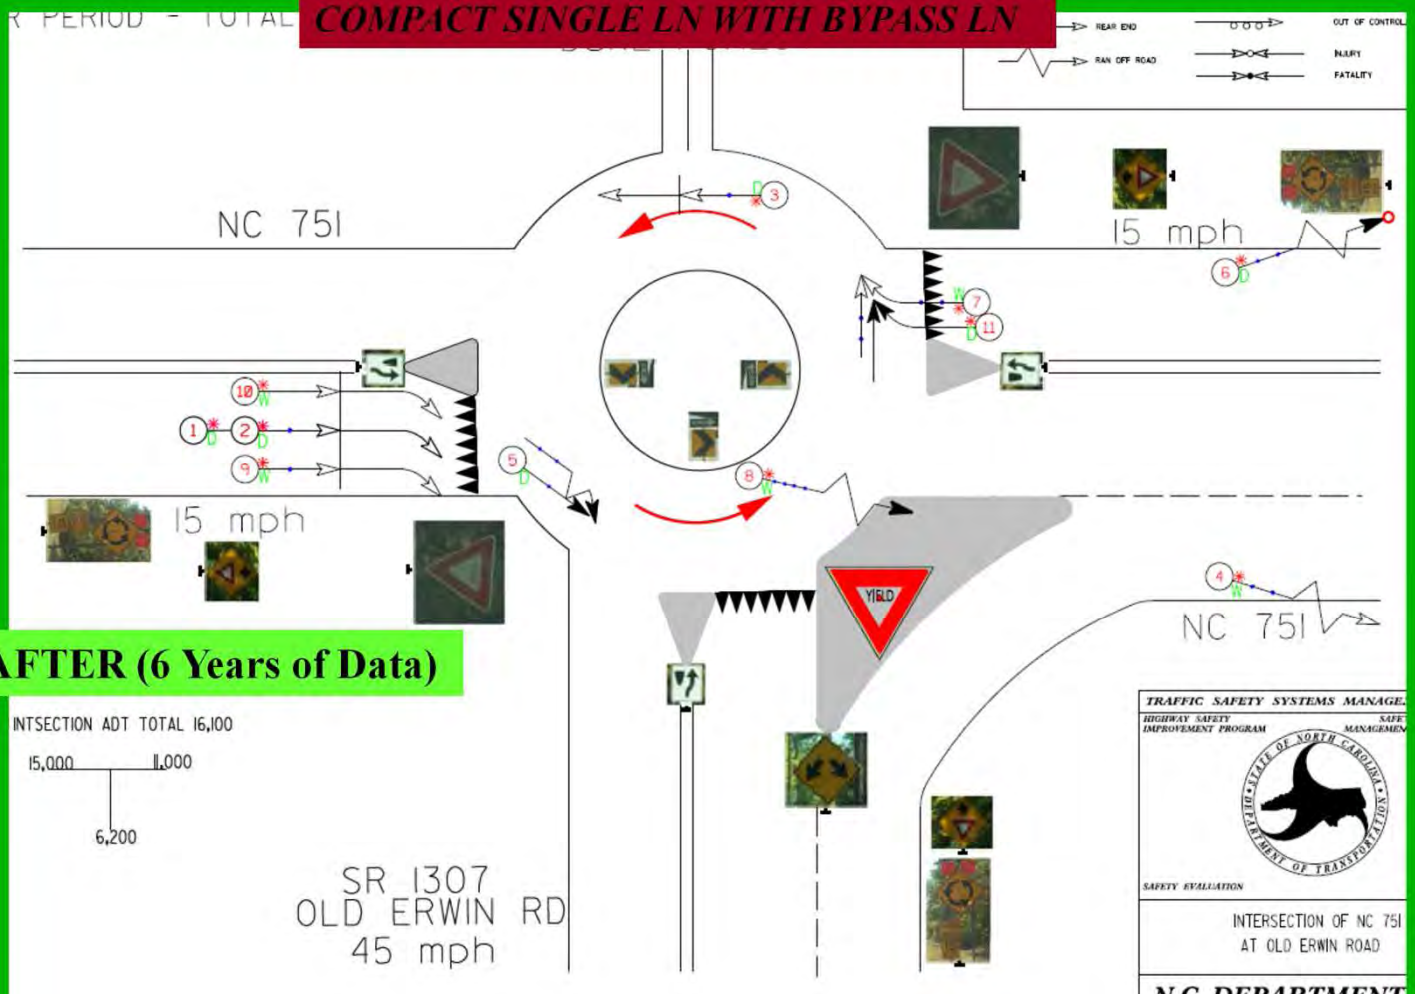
R PERIOD - TOTAL
COMPACT SINGLE LN WITH BYPASS LN

REAR END
OUT OF CONTROL
RAN OFF ROAD
INJURY
FATALITY

NC 751
3
D
15 mph
6
D
7
W
11
D
10
W
1
D
2
D
9
W
5
D
8
W
15 mph
YIELD
4
W
NC 751

AFTER (6 Years of Data)

INTSECTION ADT TOTAL 16,100
15,000
11,000
6,200

SR 1307
OLD ERWIN RD
45 mph

TRAFFIC SAFETY SYSTEMS MANAGE
HIGHWAY SAFETY IMPROVEMENT PROGRAM
SAFE MANAGEMEN
STATE OF NORTH CAROLINA DEPARTMENT OF TRANSPORTATION
SAFETY EVALUATION
INTERSECTION OF NC 751 AT OLD ERWIN ROAD
N.C. DEPARTMENT